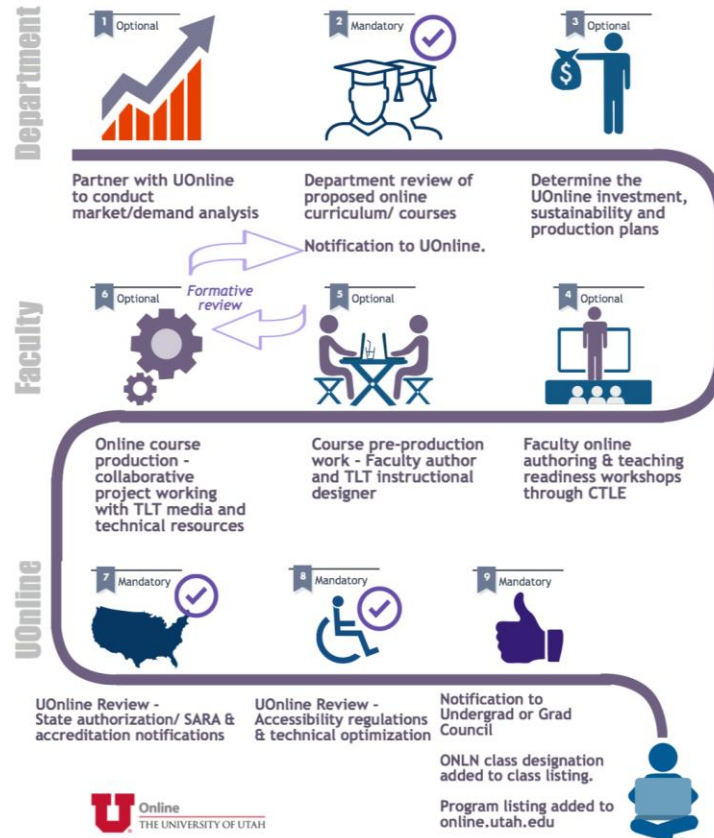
Department

1 Optional

2 Mandatory

3 Optional

Partner with UOnline to conduct market/demand analysis

Department review of proposed online curriculum/ courses

Notification to UOnline.

Determine the UOnline investment, sustainability and production plans

Faculty

Formative review

6 Optional

5 Optional

4 Optional

Online course production - collaborative project working with TLT media and technical resources

Course pre-production work - Faculty author and TLT instructional designer

Faculty online authoring & teaching readiness workshops through CTLE

UOnline

7 Mandatory

8 Mandatory

9 Mandatory

UOnline Review - State authorization/ SARA & accreditation notifications

UOnline Review - Accessibility regulations & technical optimization

Notification to Undergrad or Grad Council

ONLN class designation added to class listing.

Program listing added to online.utah.edu

U Online THE UNIVERSITY OF UTAH